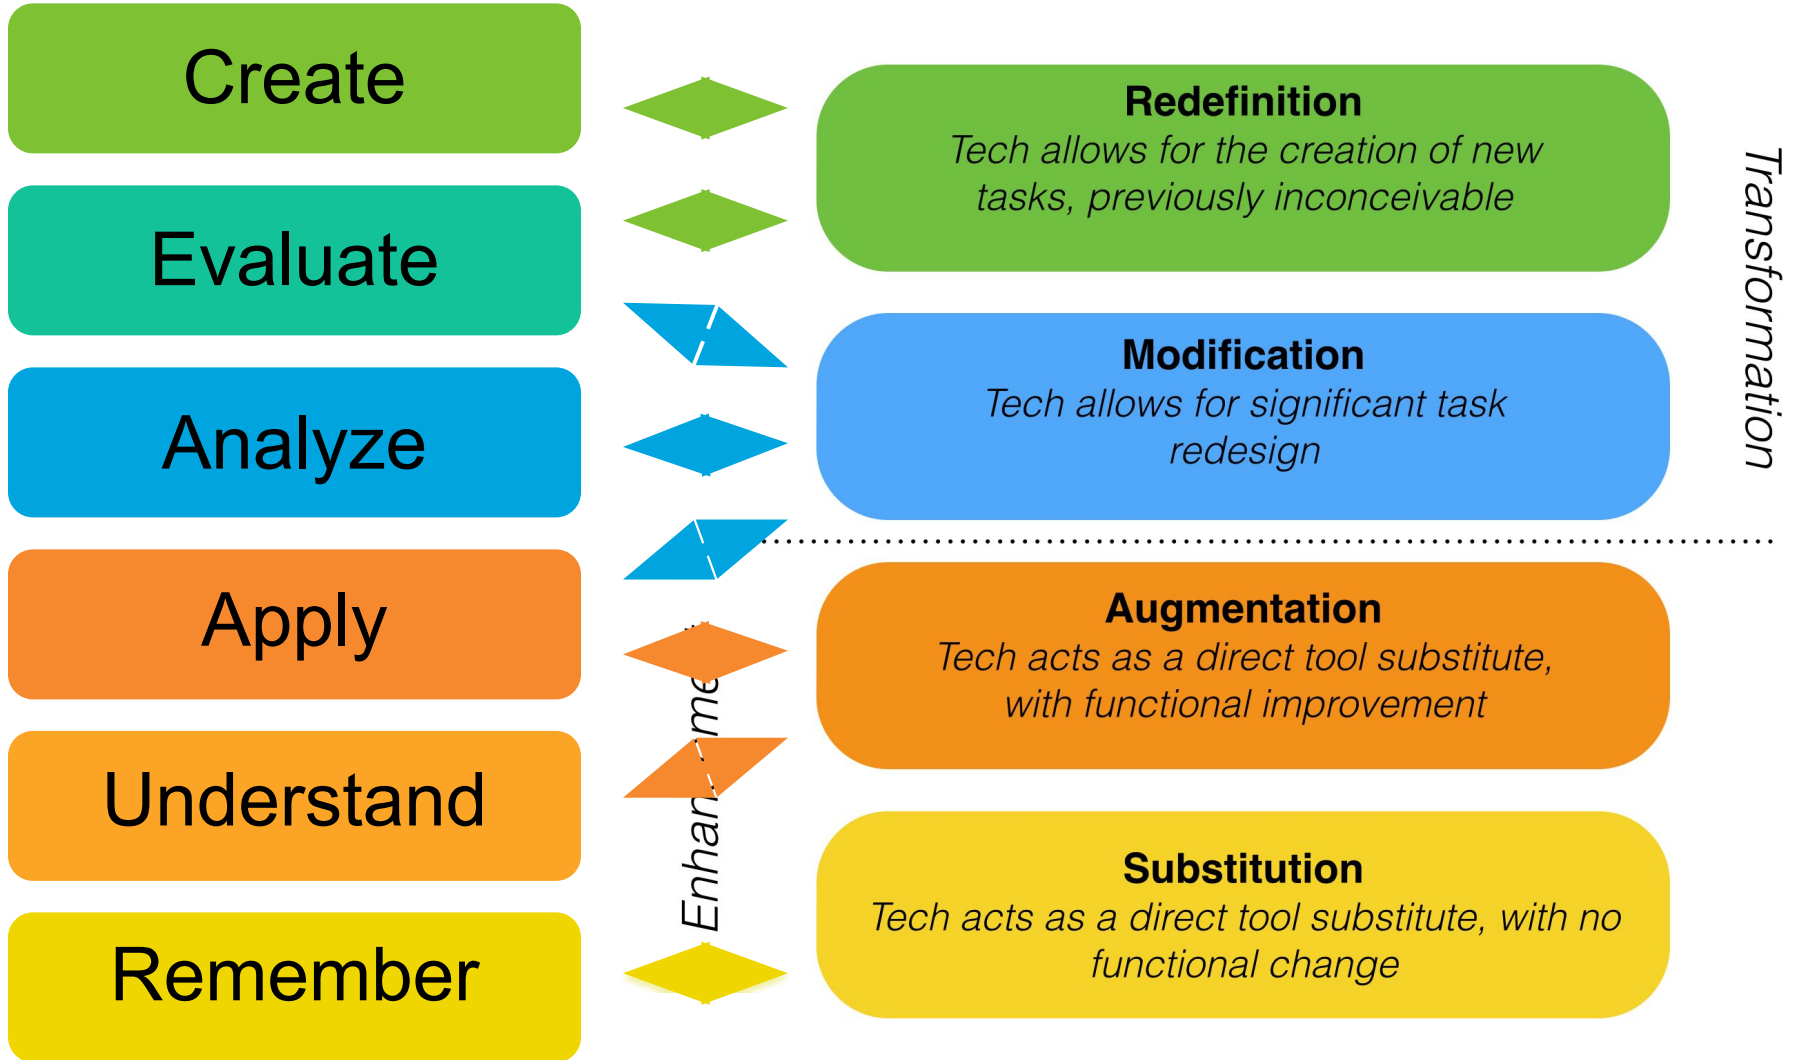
Create

Evaluate

Analyze

Apply

Understand

Remember

**Redefinition**
*Tech allows for the creation of new tasks, previously inconceivable*

**Modification**
*Tech allows for significant task redesign*

**Augmentation**
*Tech acts as a direct tool substitute, with functional improvement*

**Substitution**
*Tech acts as a direct tool substitute, with no functional change*

Transformation

Enhan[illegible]me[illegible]